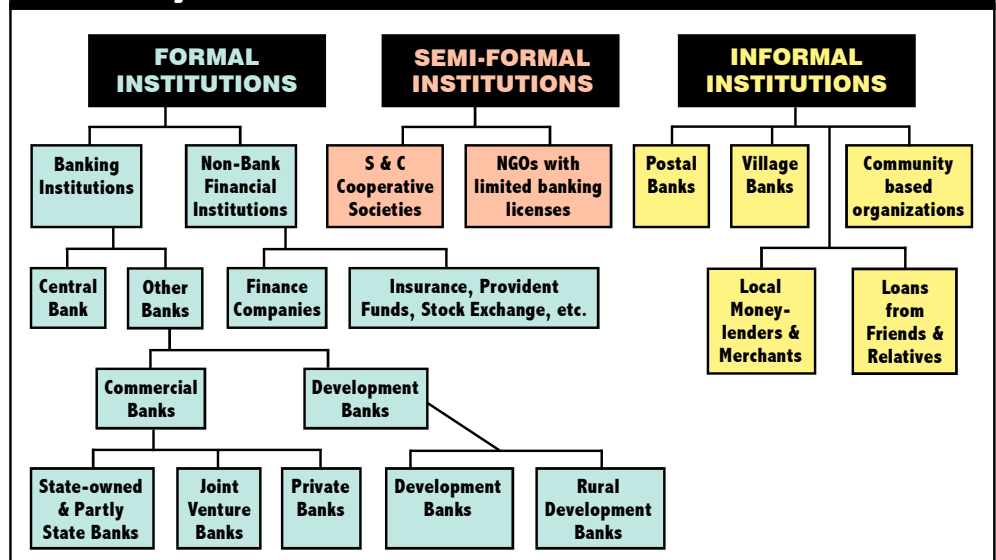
FORMAL INSTITUTIONS

SEMI-FORMAL INSTITUTIONS

INFORMAL INSTITUTIONS

Banking Institutions

Non-Bank Financial Institutions

S & C Cooperative Societies

NGOs with limited banking licenses

Postal Banks

Village Banks

Community based organizations

Central Bank

Other Banks

Finance Companies

Insurance, Provident Funds, Stock Exchange, etc.

Local Money-lenders & Merchants

Loans from Friends & Relatives

Commercial Banks

Development Banks

State-owned & Partly State Banks

Joint Venture Banks

Private Banks

Development Banks

Rural Development Banks